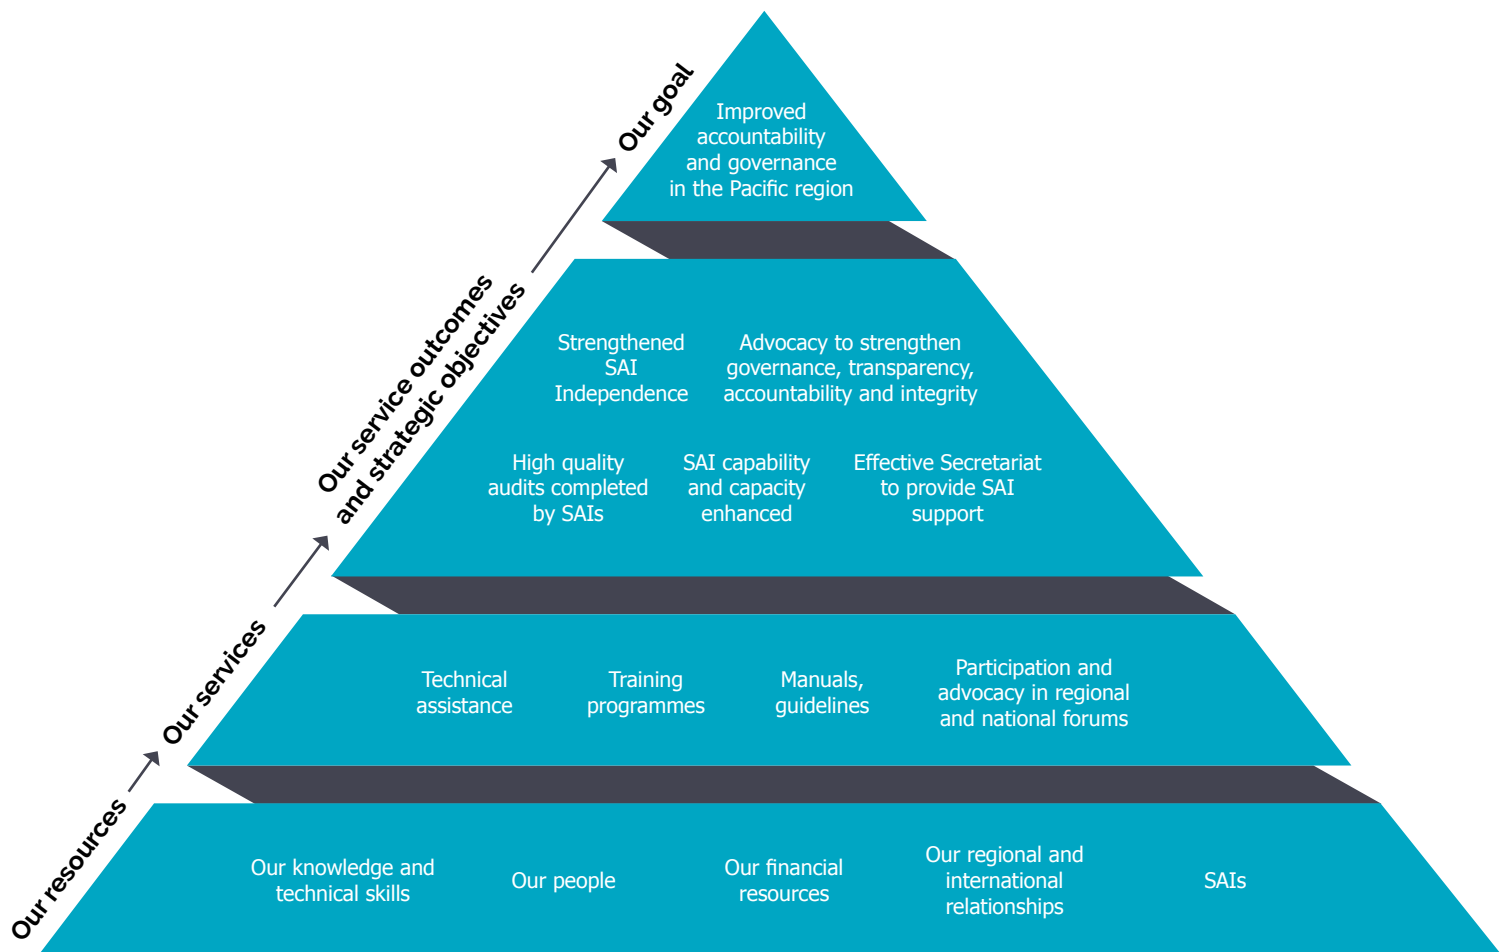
Our goal

Improved accountability and governance in the Pacific region

Our service outcomes and strategic objectives

Strengthened SAI Independence

Advocacy to strengthen governance, transparency, accountability and integrity

High quality audits completed by SAIs

SAI capability and capacity enhanced

Effective Secretariat to provide SAI support

Our services

Technical assistance

Training programmes

Manuals, guidelines

Participation and advocacy in regional and national forums

Our resources

Our knowledge and technical skills

Our people

Our financial resources

Our regional and international relationships

SAIs